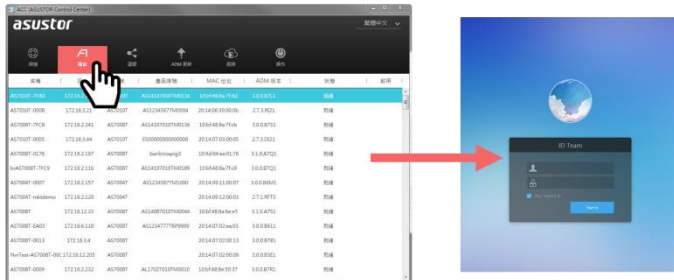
ACC (ASUSTOR Control Center)

asustor

繁體中文

偵測

開啟

連線

Apps 更新

設定

關於

名稱

序號

MAC 位址

ADM 版本

狀態

AS7010T-7F6D

172.16.1.111

AS1410701DTM0116

10:bf:48:8a:7f:6d

3.0.0.R7L1

閒置

AS7008T-0008

172.16.2.21

AS7008T

AS1234567TM0004

20:14:06:30:00:8b

2.7.1.RQ1

閒置

AS7010T-7FCB

172.16.2.241

AS7010T

AS1410701DTM0136

10:bf:48:8a:7f:cb

3.0.0.R7Q1

閒置

AS7008T-0005

172.16.3.44

AS7010T

0000000000000008

20:14:07:03:00:05

2.7.1.0Q1

閒置

AS7008T-017B

172.16.2.187

AS7008T

bantkonaying2

10:bf:48:aa:01:7B

3.1.0.R7Q1

閒置

bs4S7008T-7FCB

172.16.2.116

AS7008T

AS1410701DTM0189

10:bf:48:8a:7f:cb

3.0.0.R7Q1

閒置

AS7008T-0007

172.16.2.157

AS7008T

AS1234567TM1000

20:14:09:11:00:07

3.0.0.B8V1

閒置

AS7004T-nikkidemo

172.16.2.120

AS7004T

20:14:09:12:00:03

2.7.1.RFT3

閒置

AS7008T

172.16.12.33

AS7008T

AS1408701DTM0044

10:bf:48:8a:8e:e3

3.1.0.AT51

閒置

AS7008T-EA03

172.16.6.118

AS7008T

AS1234777TBP9999

20:14:07:02:ea:03

3.0.0.B8I1

閒置

AS7008T-0013

172.16.3.4

AS7008T

20:14:07:02:00:13

3.0.0.B7R1

閒置

NvrTest-AS7008T-001

172.16.12.205

AS7008T

20:14:07:02:00:09

3.0.0.B3E1

閒置

AS7008T-0009

172.16.2.232

AS7008T

AL1702701DTM0010

10:bf:48:8e:50:37

3.0.0.B7R1

閒置

ID Team

Sign in